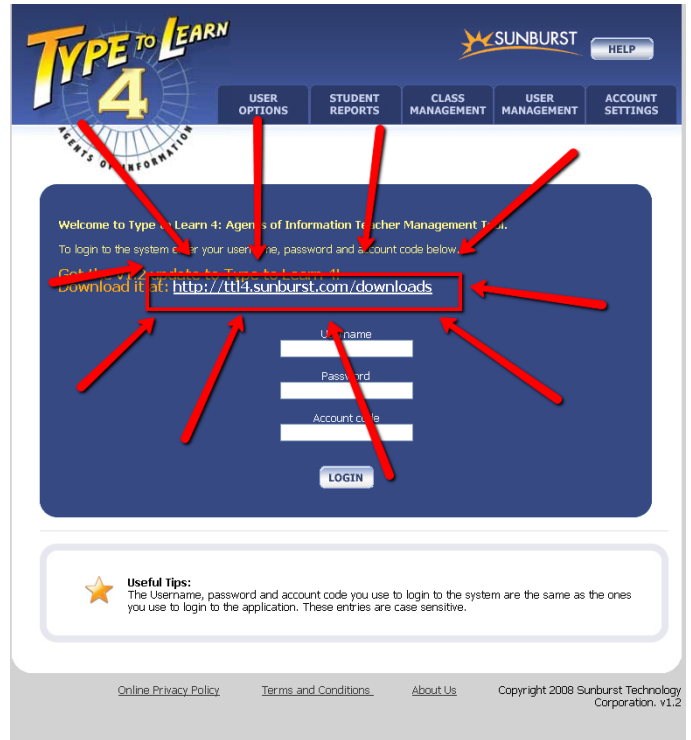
TYPE TO LEARN 4
AGENTS OF INFORMATION

SUNBURST

HELP

USER OPTIONS
STUDENT REPORTS
CLASS MANAGEMENT
USER MANAGEMENT
ACCOUNT SETTINGS

Welcome to Type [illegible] Learn 4: Agen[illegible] of Information Te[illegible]cher Management To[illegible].

To login to the system e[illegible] your userna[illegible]me, password and a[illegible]ccount code below.

Get th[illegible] update to Type to Learn 4!
Download it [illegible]at: http://ttl4.sunburst.com/downloads

U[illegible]name

Password

Account co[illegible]e

LOGIN

Useful Tips:
The Username, password and account code you use to login to the system are the same as the ones you use to login to the application. These entries are case sensitive.

Online Privacy Policy
Terms and Conditions
About Us
Copyright 2008 Sunburst Technology Corporation. v1.2